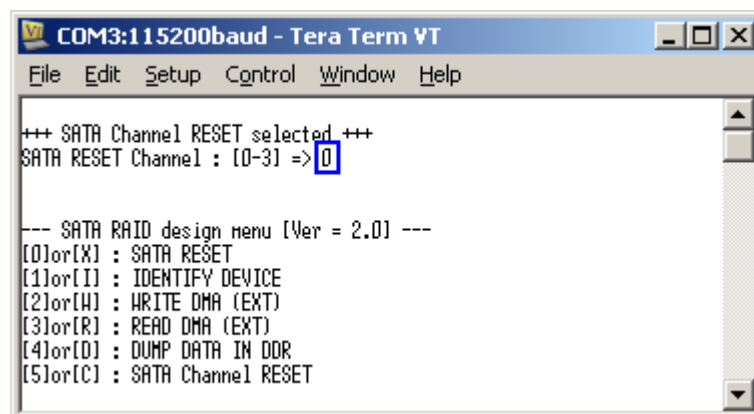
COM3:115200baud - Tera Term VT

File Edit Setup Control Window Help

+++ SATA Channel RESET selected +++
SATA RESET Channel : [0-3] => 0

--- SATA RAID design menu [Ver = 2.0] ---
[0]or[X] : SATA RESET
[1]or[I] : IDENTIFY DEVICE
[2]or[W] : WRITE DMA (EXT)
[3]or[R] : READ DMA (EXT)
[4]or[D] : DUMP DATA IN DDR
[5]or[C] : SATA Channel RESET